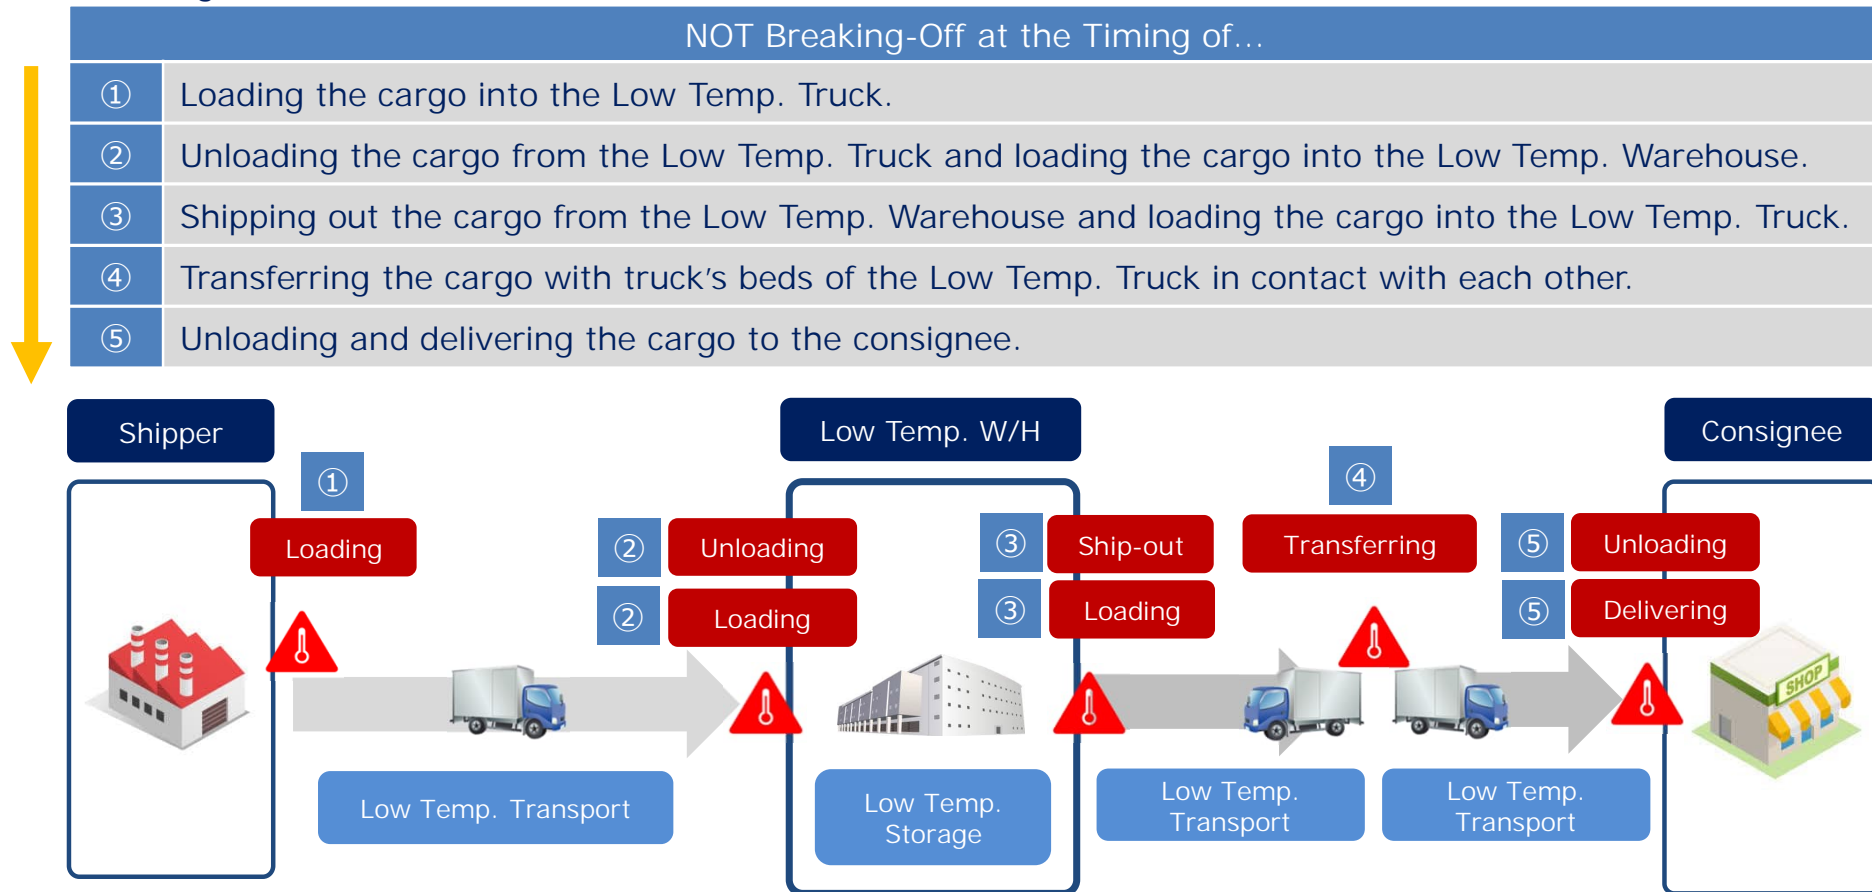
| NOT Breaking-Off at the Timing of… | |
|---|---|
| ① | Loading the cargo into the Low Temp. Truck. |
| ② | Unloading the cargo from the Low Temp. Truck and loading the cargo into the Low Temp. Warehouse. |
| ③ | Shipping out the cargo from the Low Temp. Warehouse and loading the cargo into the Low Temp. Truck. |
| ④ | Transferring the cargo with truck's beds of the Low Temp. Truck in contact with each other. |
| ⑤ | Unloading and delivering the cargo to the consignee. |

Shipper

Low Temp. W/H

Consignee

①
Loading

② Unloading
② Loading

③ Ship-out
③ Loading

④
Transferring

⑤ Unloading
⑤ Delivering

SHOP

Low Temp. Transport

Low Temp. Storage

Low Temp. Transport

Low Temp. Transport